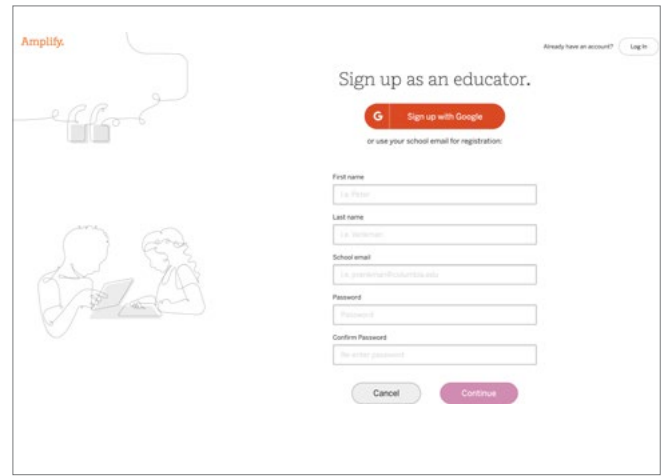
Amplify.

Already have an account? Log In

Sign up as an educator.

G Sign up with Google

or use your school email for registration:

First name

i.e. Peter

Last name

i.e. Venkman

School email

i.e. pvenkman@columbia.edu

Password

Password

Confirm Password

Re-enter password

Cancel Continue